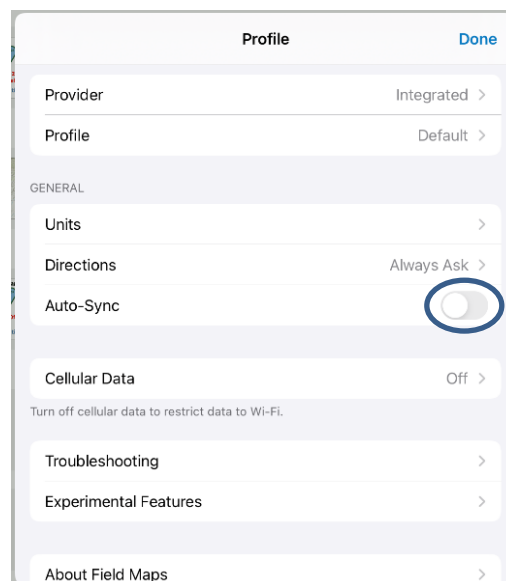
Profile
Done

Provider Integrated >
Profile Default >

GENERAL
Units >
Directions Always Ask >
Auto-Sync

Cellular Data Off >
Turn off cellular data to restrict data to Wi-Fi.

Troubleshooting >
Experimental Features >

About Field Maps >